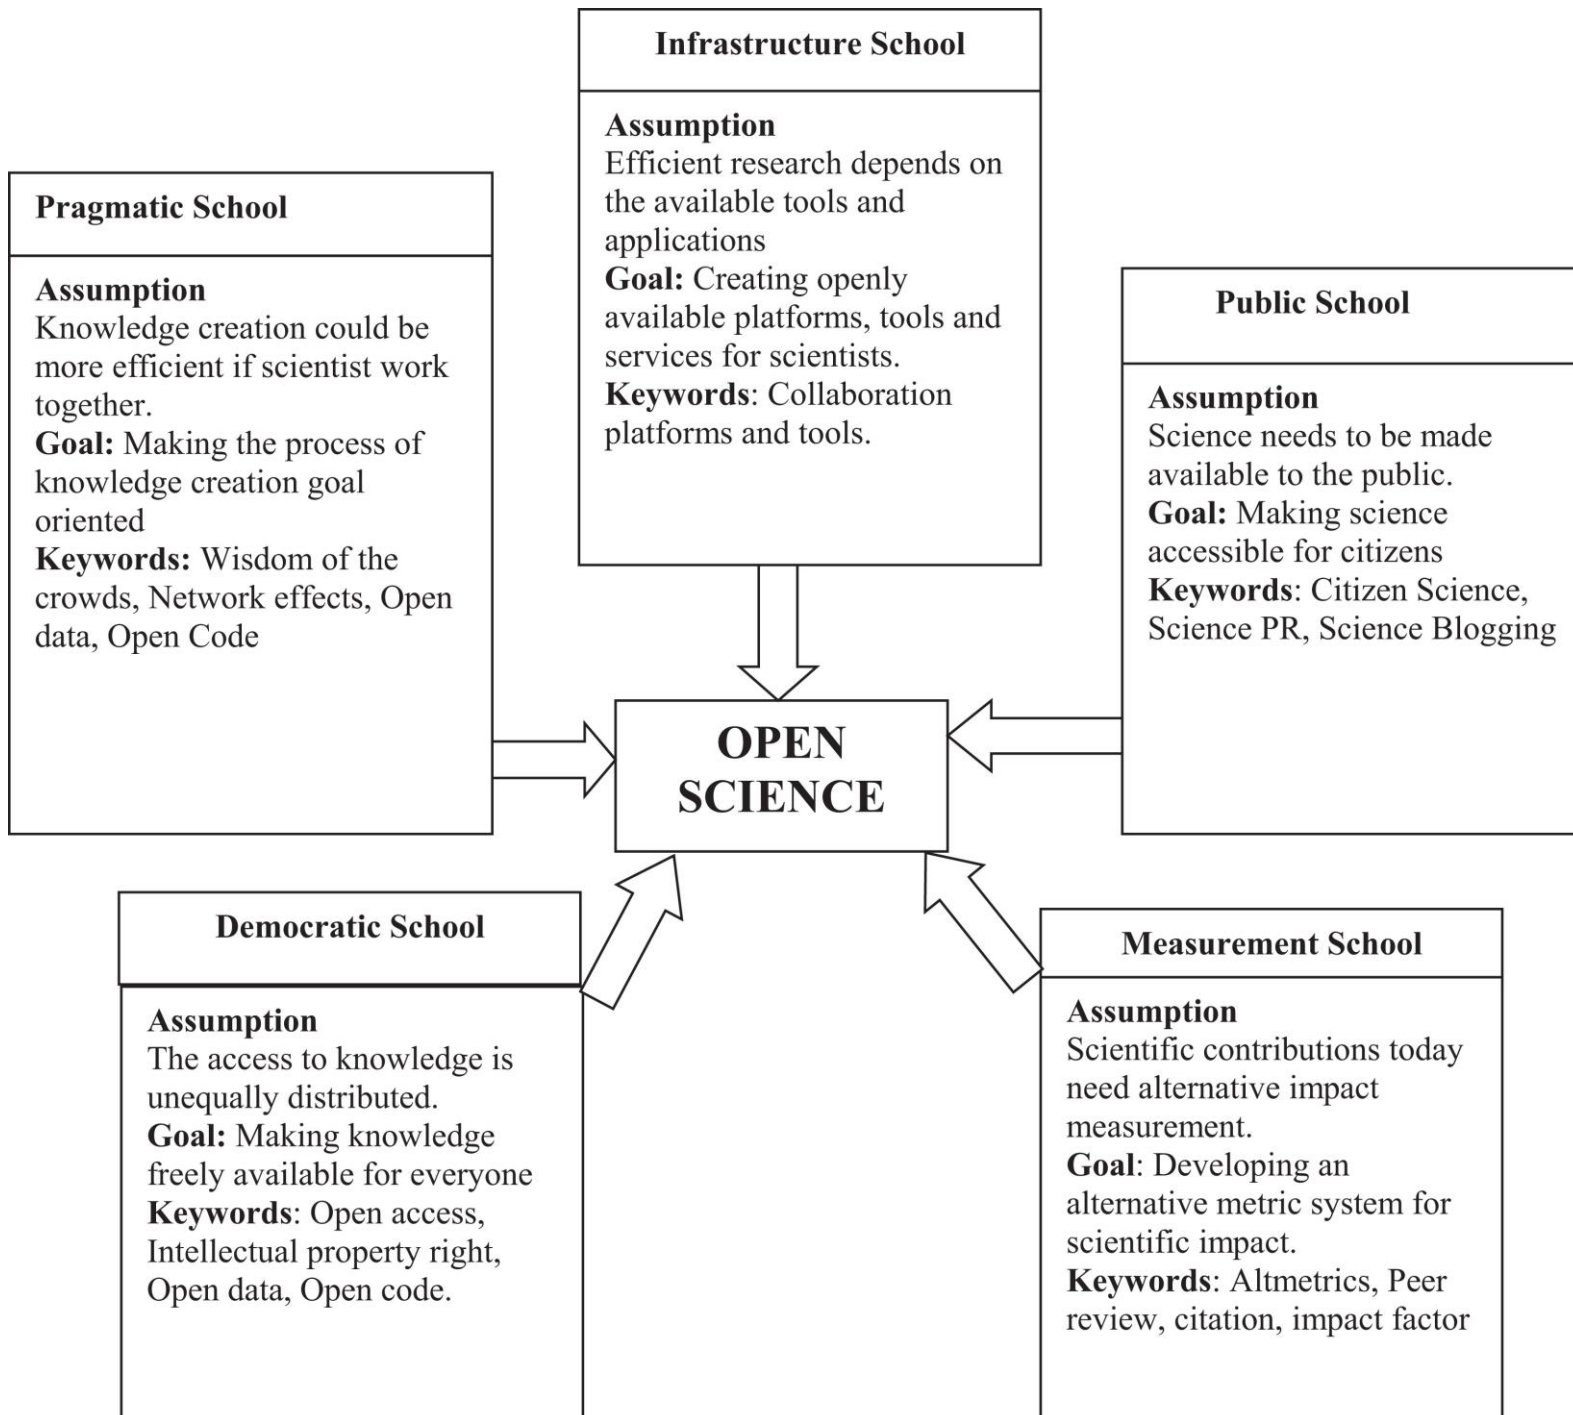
Infrastructure School

Assumption
Efficient research depends on the available tools and applications
Goal: Creating openly available platforms, tools and services for scientists.
Keywords: Collaboration platforms and tools.

Pragmatic School

Assumption
Knowledge creation could be more efficient if scientist work together.
Goal: Making the process of knowledge creation goal oriented
Keywords: Wisdom of the crowds, Network effects, Open data, Open Code

Public School

Assumption
Science needs to be made available to the public.
Goal: Making science accessible for citizens
Keywords: Citizen Science, Science PR, Science Blogging

OPEN SCIENCE

Democratic School

Assumption
The access to knowledge is unequally distributed.
Goal: Making knowledge freely available for everyone
Keywords: Open access, Intellectual property right, Open data, Open code.

Measurement School

Assumption
Scientific contributions today need alternative impact measurement.
Goal: Developing an alternative metric system for scientific impact.
Keywords: Altmetrics, Peer review, citation, impact factor